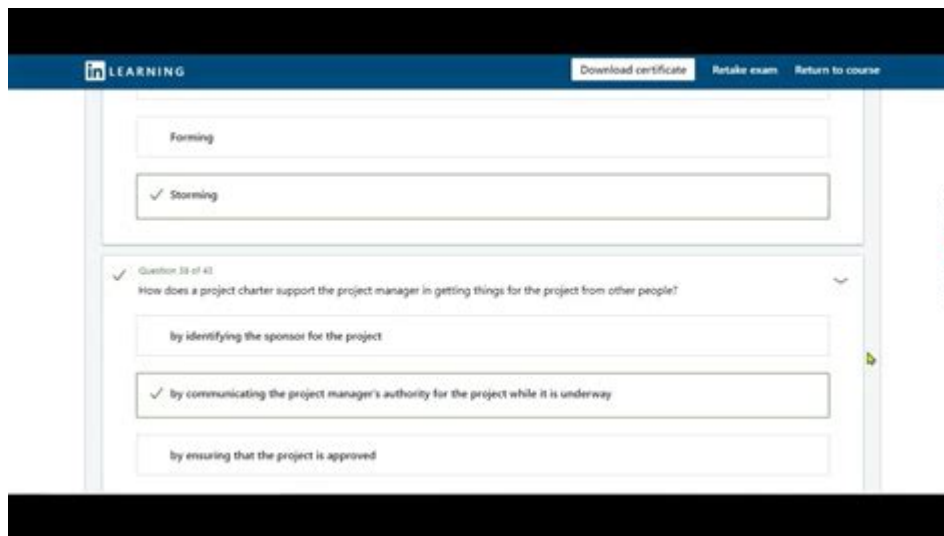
in LEARNING

Download certificate

Retake exam

Return to course

Forming

✓ Storming

✓ Question 38 of 43

How does a project charter support the project manager in getting things for the project from other people?

by identifying the sponsor for the project

✓ by communicating the project manager's authority for the project while it is underway

by ensuring that the project is approved